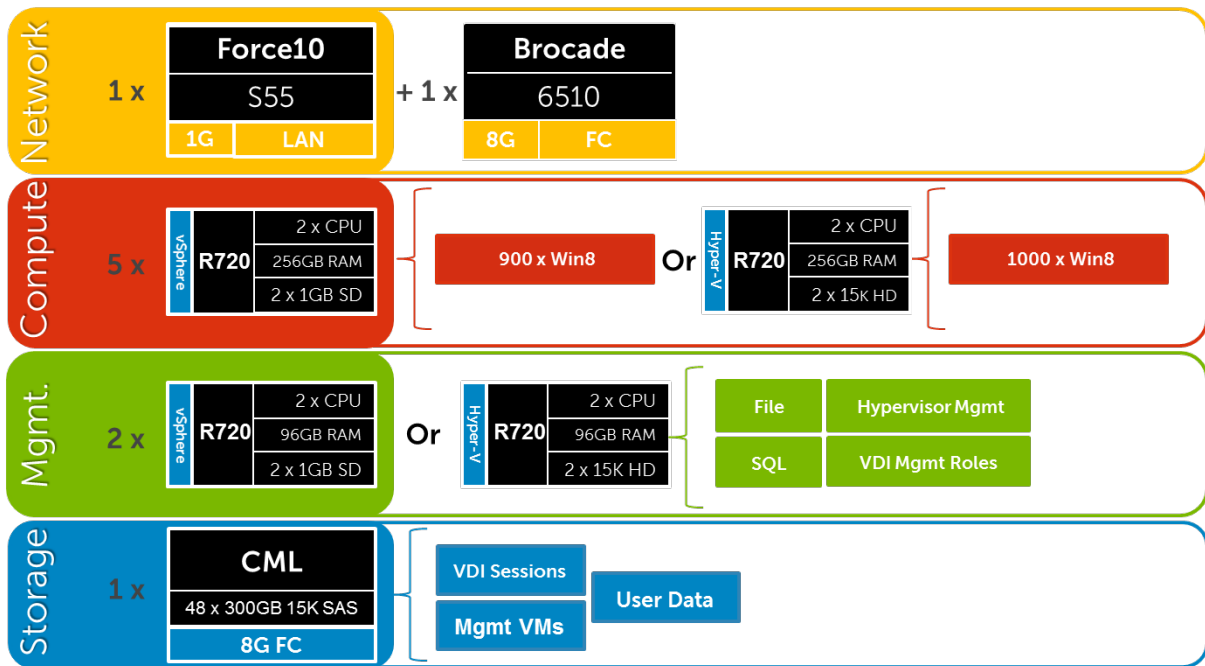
Network

1 x

Force10

S55

1G LAN

+ 1 x

Brocade

6510

8G FC

Compute

5 x

vSphere

R720

2 x CPU

256GB RAM

2 x 1GB SD

900 x Win8

Or

Hyper-V

R720

2 x CPU

256GB RAM

2 x 15K HD

1000 x Win8

Mgmt.

2 x

vSphere

R720

2 x CPU

96GB RAM

2 x 1GB SD

Or

Hyper-V

R720

2 x CPU

96GB RAM

2 x 15K HD

File

Hypervisor Mgmt

SQL

VDI Mgmt Roles

Storage

1 x

CML

48 x 300GB 15K SAS

8G FC

VDI Sessions

Mgmt VMs

User Data